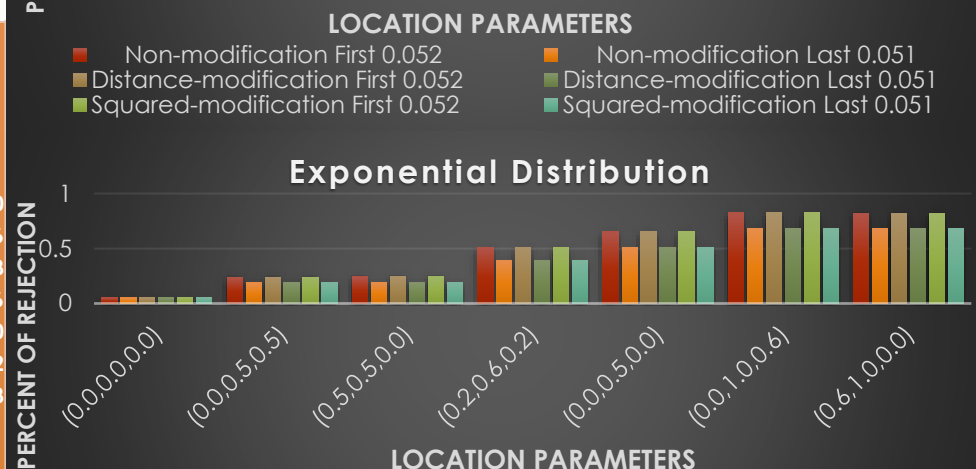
LOCATION PARAMETERS

Non-modification First 0.052
Non-modification Last 0.051
Distance-modification First 0.052
Distance-modification Last 0.051
Squared-modification First 0.052
Squared-modification Last 0.051

Exponential Distribution

PERCENT OF REJECTION

1
0.5
0

(0.0,0.0,0.0)
(0.0,0.5,0.5)
(0.5,0.5,0.0)
(0.2,0.6,0.2)
(0.0,0.5,0.0)
(0.0,1.0,0.6)
(0.6,1.0,0.0)

LOCATION PARAMETERS